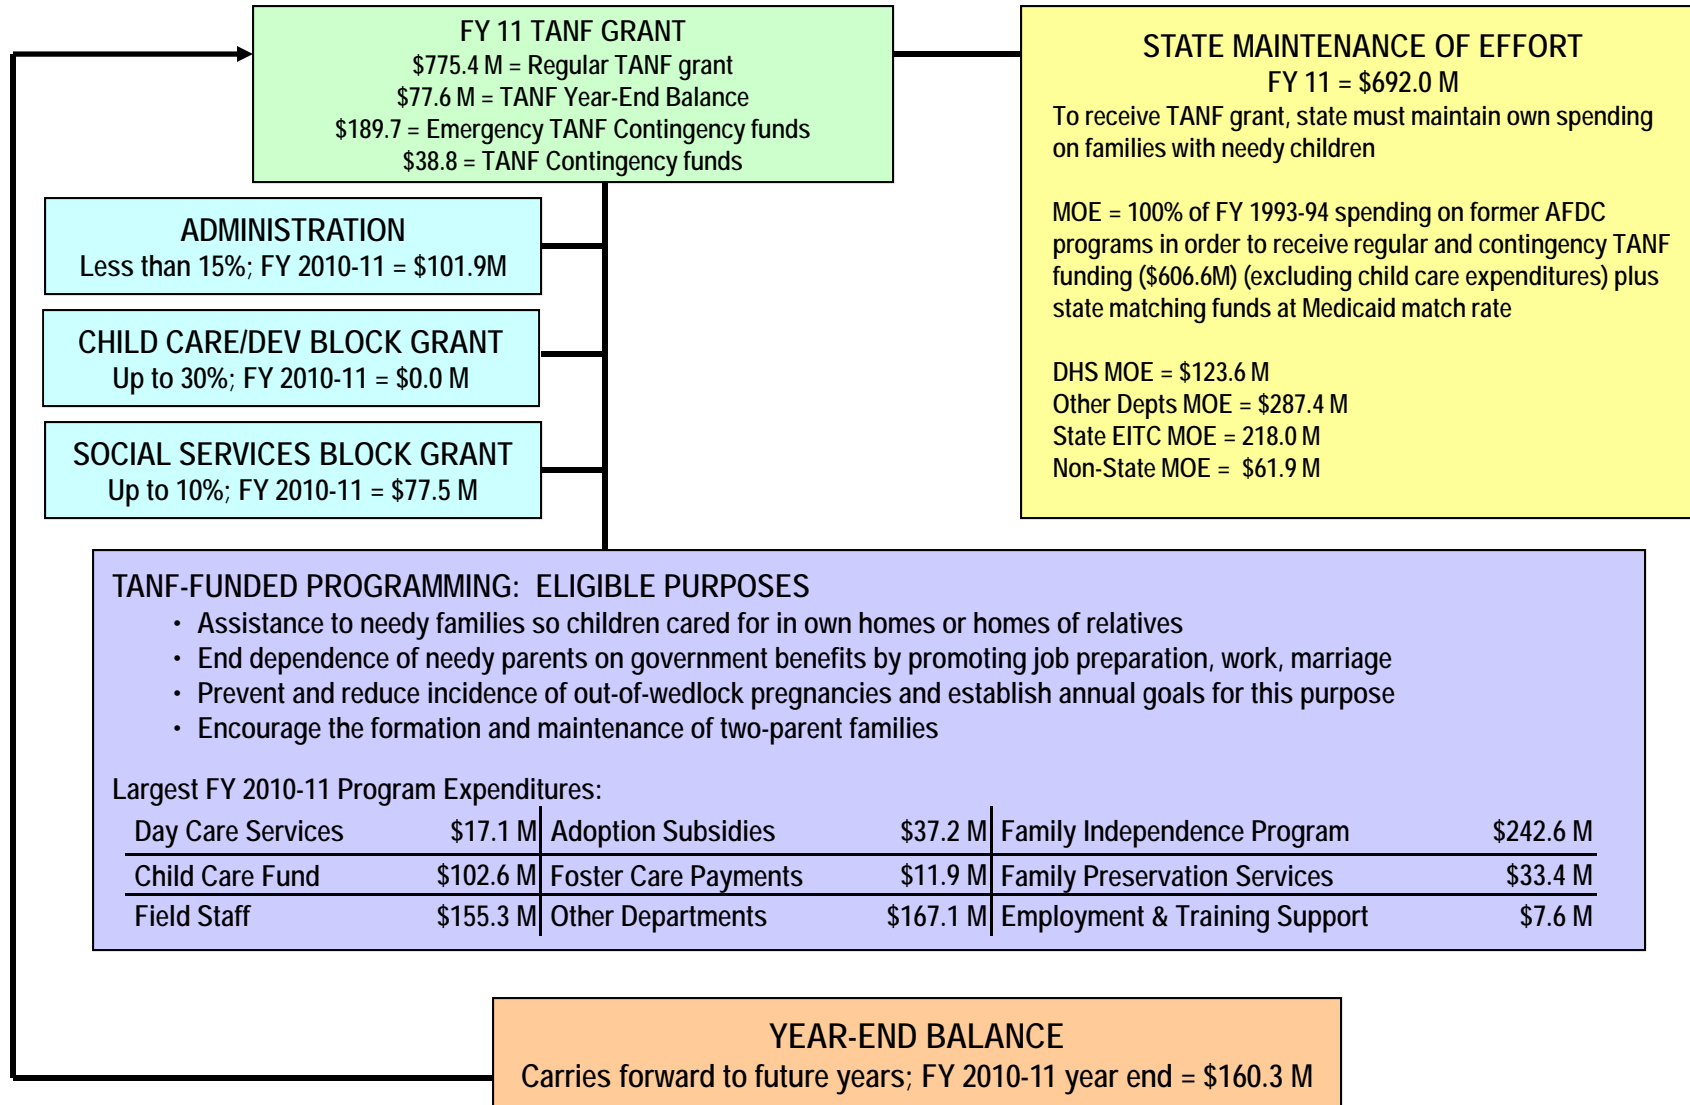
FY 11 TANF GRANT
\$775.4 M = Regular TANF grant
\$77.6 M = TANF Year-End Balance
\$189.7 = Emergency TANF Contingency funds
\$38.8 = TANF Contingency funds

STATE MAINTENANCE OF EFFORT
FY 11 = \$692.0 M
To receive TANF grant, state must maintain own spending on families with needy children

MOE = 100% of FY 1993-94 spending on former AFDC programs in order to receive regular and contingency TANF funding (\$606.6M) (excluding child care expenditures) plus state matching funds at Medicaid match rate

DHS MOE = \$123.6 M
Other Depts MOE = \$287.4 M
State EITC MOE = 218.0 M
Non-State MOE = \$61.9 M

ADMINISTRATION
Less than 15%; FY 2010-11 = \$101.9M

CHILD CARE/DEV BLOCK GRANT
Up to 30%; FY 2010-11 = \$0.0 M

SOCIAL SERVICES BLOCK GRANT
Up to 10%; FY 2010-11 = \$77.5 M

TANF-FUNDED PROGRAMMING: ELIGIBLE PURPOSES
• Assistance to needy families so children cared for in own homes or homes of relatives
• End dependence of needy parents on government benefits by promoting job preparation, work, marriage
• Prevent and reduce incidence of out-of-wedlock pregnancies and establish annual goals for this purpose
• Encourage the formation and maintenance of two-parent families

Largest FY 2010-11 Program Expenditures:

| Day Care Services | \$17.1 M | Adoption Subsidies | \$37.2 M | Family Independence Program | \$242.6 M |
|---|---|---|---|---|---|
| Child Care Fund | \$102.6 M | Foster Care Payments | \$11.9 M | Family Preservation Services | \$33.4 M |
| Field Staff | \$155.3 M | Other Departments | \$167.1 M | Employment & Training Support | \$7.6 M |

YEAR-END BALANCE
Carries forward to future years; FY 2010-11 year end = \$160.3 M